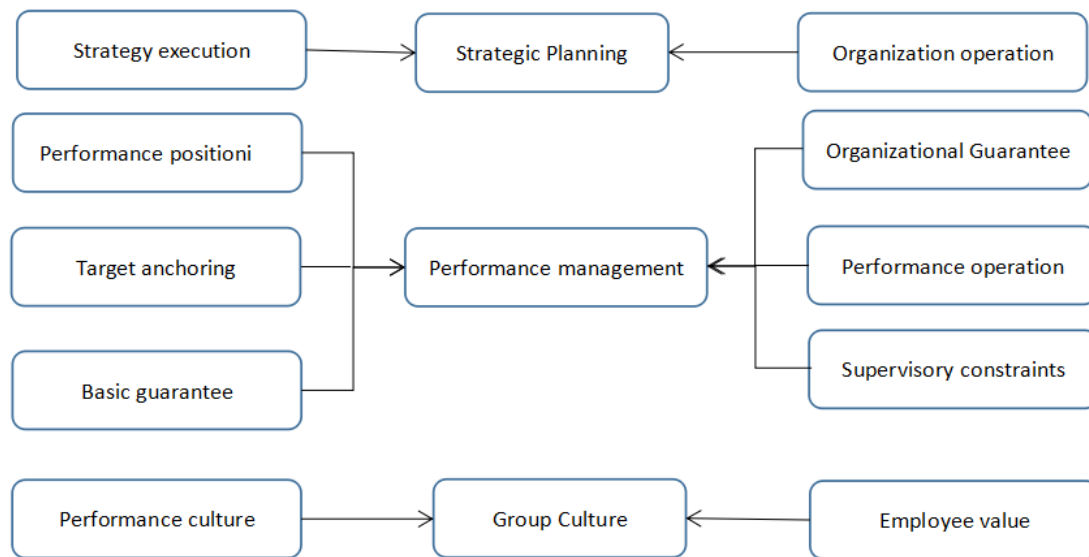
Strategy execution

Strategic Planning

Organization operation

Performance positioni

Organizational Guarantee

Target anchoring

Performance management

Performance operation

Basic guarantee

Supervisory constraints

Performance culture

Group Culture

Employee value